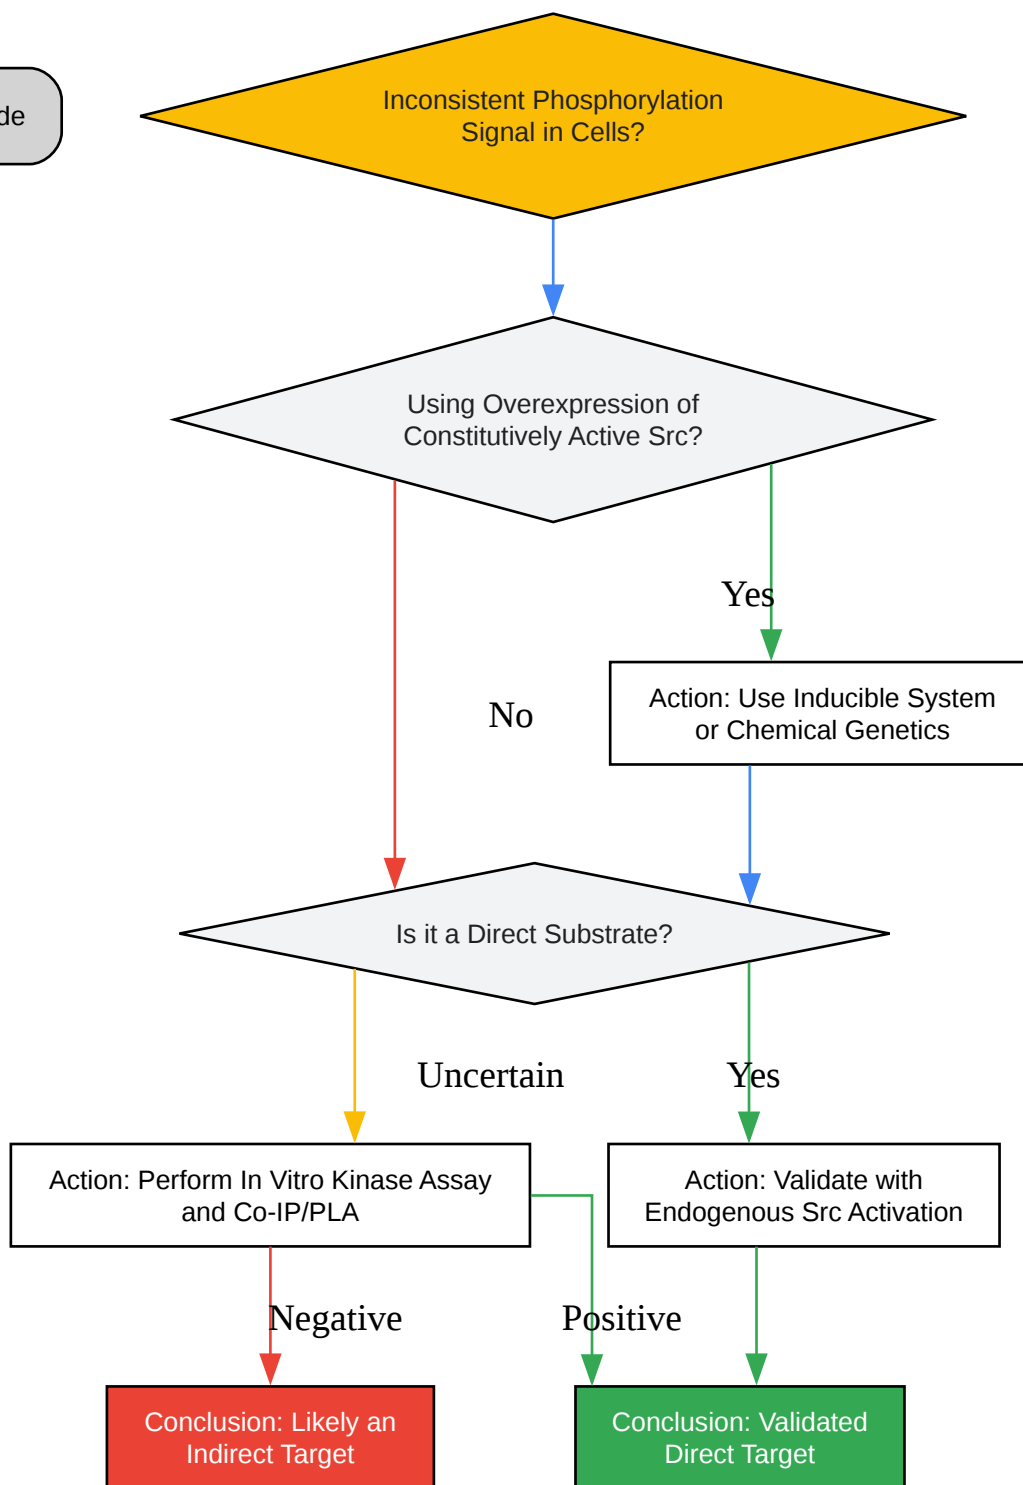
de

Inconsistent Phosphorylation Signal in Cells?

Using Overexpression of Constitutively Active Src?

Yes

No

Action: Use Inducible System or Chemical Genetics

Is it a Direct Substrate?

Uncertain

Yes

Action: Perform In Vitro Kinase Assay and Co-IP/PLA

Action: Validate with Endogenous Src Activation

Negative

Positive

Conclusion: Likely an Indirect Target

Conclusion: Validated Direct Target